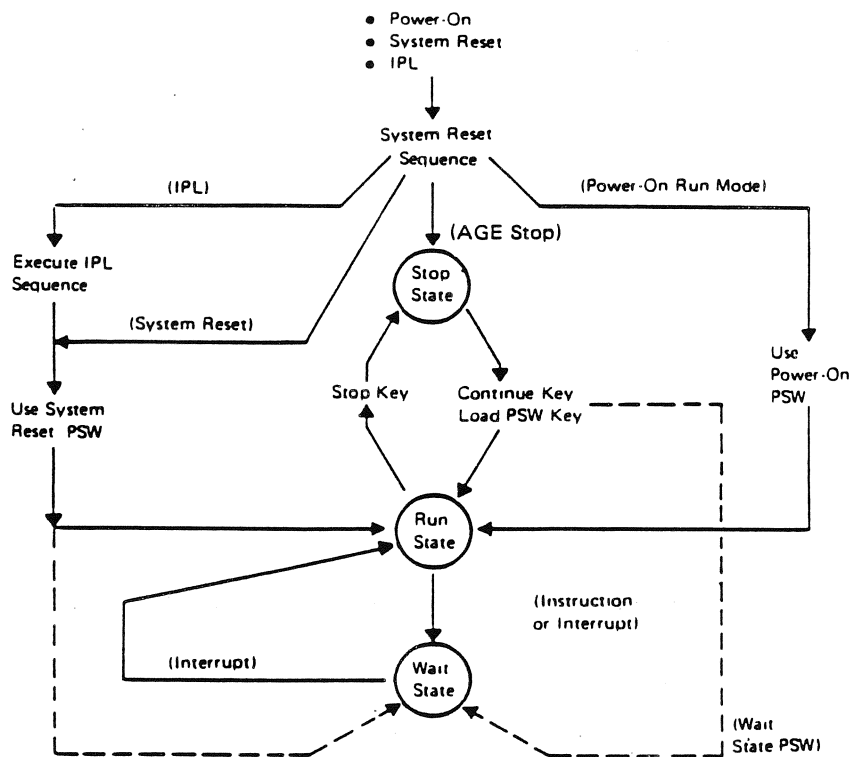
• Power-On
• System Reset
• IPL

System Reset Sequence

(IPL)

(Power-On Run Mode)

(AGE Stop)

Execute IPL Sequence

Stop State

(System Reset)

Use Power-On PSW

Use System Reset PSW

Stop Key

Continue Key
Load PSW Key

Run State

(Instruction or Interrupt)

(Interrupt)

Wait State

(Wait State PSW)